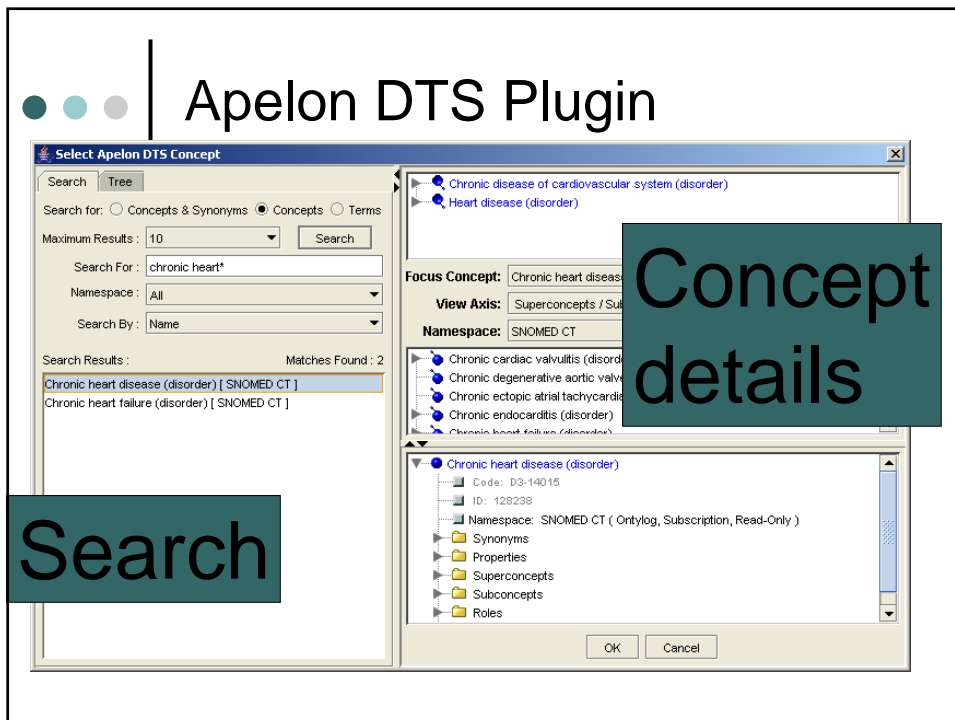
Apelon DTS Plugin

Select Apelon DTS Concept

Search | Tree

Search for: Concepts & Synonyms Concepts Terms

Maximum Results : 10

Search

Search For : chronic heart*

Namespace : All

Search By : Name

Search Results :

Matches Found : 2

Chronic heart disease (disorder) [ SNOMED CT ]

Chronic heart failure (disorder) [ SNOMED CT ]

Chronic disease of cardiovascular system (disorder)

Heart disease (disorder)

Focus Concept: Chronic heart disease

View Axis: Superconcepts / Sub

Namespace: SNOMED CT

Chronic cardiac valvulitis (disord

Chronic degenerative aortic valve

Chronic ectopic atrial tachycardia

Chronic endocarditis (disorder)

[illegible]

Chronic heart disease (disorder)

Code: D3-14015

ID: 128238

Namespace: SNOMED CT ( Ontylog, Subscription, Read-Only )

Synonyms

Properties

Superconcepts

Subconcepts

Roles

OK

Cancel

Concept details

Search